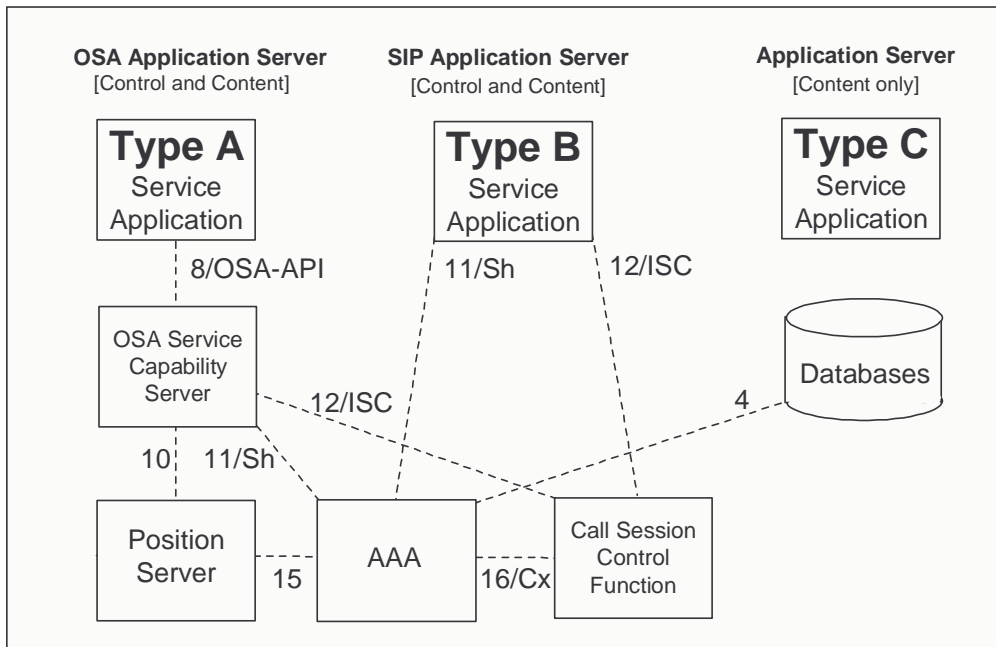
OSA Application Server
[Control and Content]

SIP Application Server
[Control and Content]

Application Server
[Content only]

Type A
Service Application

Type B
Service Application

Type C
Service Application

8/OSA-API

11/Sh

12/ISC

OSA Service Capability Server

Databases

12/ISC

4

10

11/Sh

Position Server

AAA

Call Session Control Function

15

16/Cx